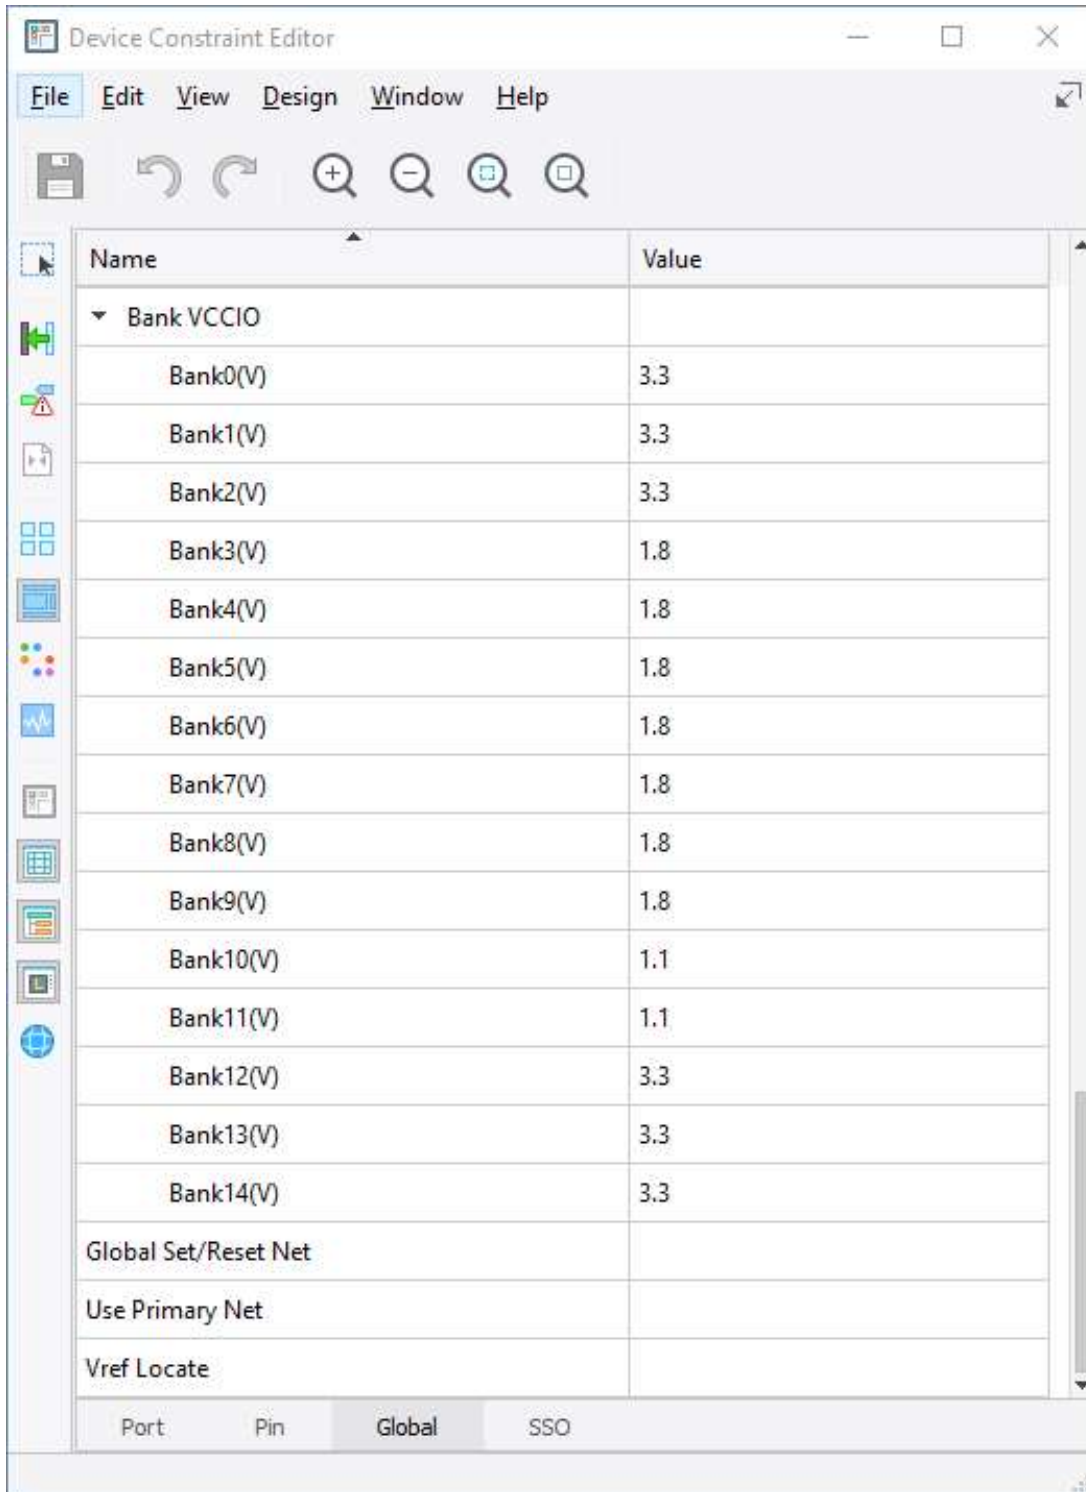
Device Constraint Editor

File Edit View Design Window Help

| Name | Value |
|---|---|
| Bank VCCIO | |
| Bank0(V) | 3.3 |
| Bank1(V) | 3.3 |
| Bank2(V) | 3.3 |
| Bank3(V) | 1.8 |
| Bank4(V) | 1.8 |
| Bank5(V) | 1.8 |
| Bank6(V) | 1.8 |
| Bank7(V) | 1.8 |
| Bank8(V) | 1.8 |
| Bank9(V) | 1.8 |
| Bank10(V) | 1.1 |
| Bank11(V) | 1.1 |
| Bank12(V) | 3.3 |
| Bank13(V) | 3.3 |
| Bank14(V) | 3.3 |
| Global Set/Reset Net | |
| Use Primary Net | |
| Vref Locate | |

Port Pin Global SSO